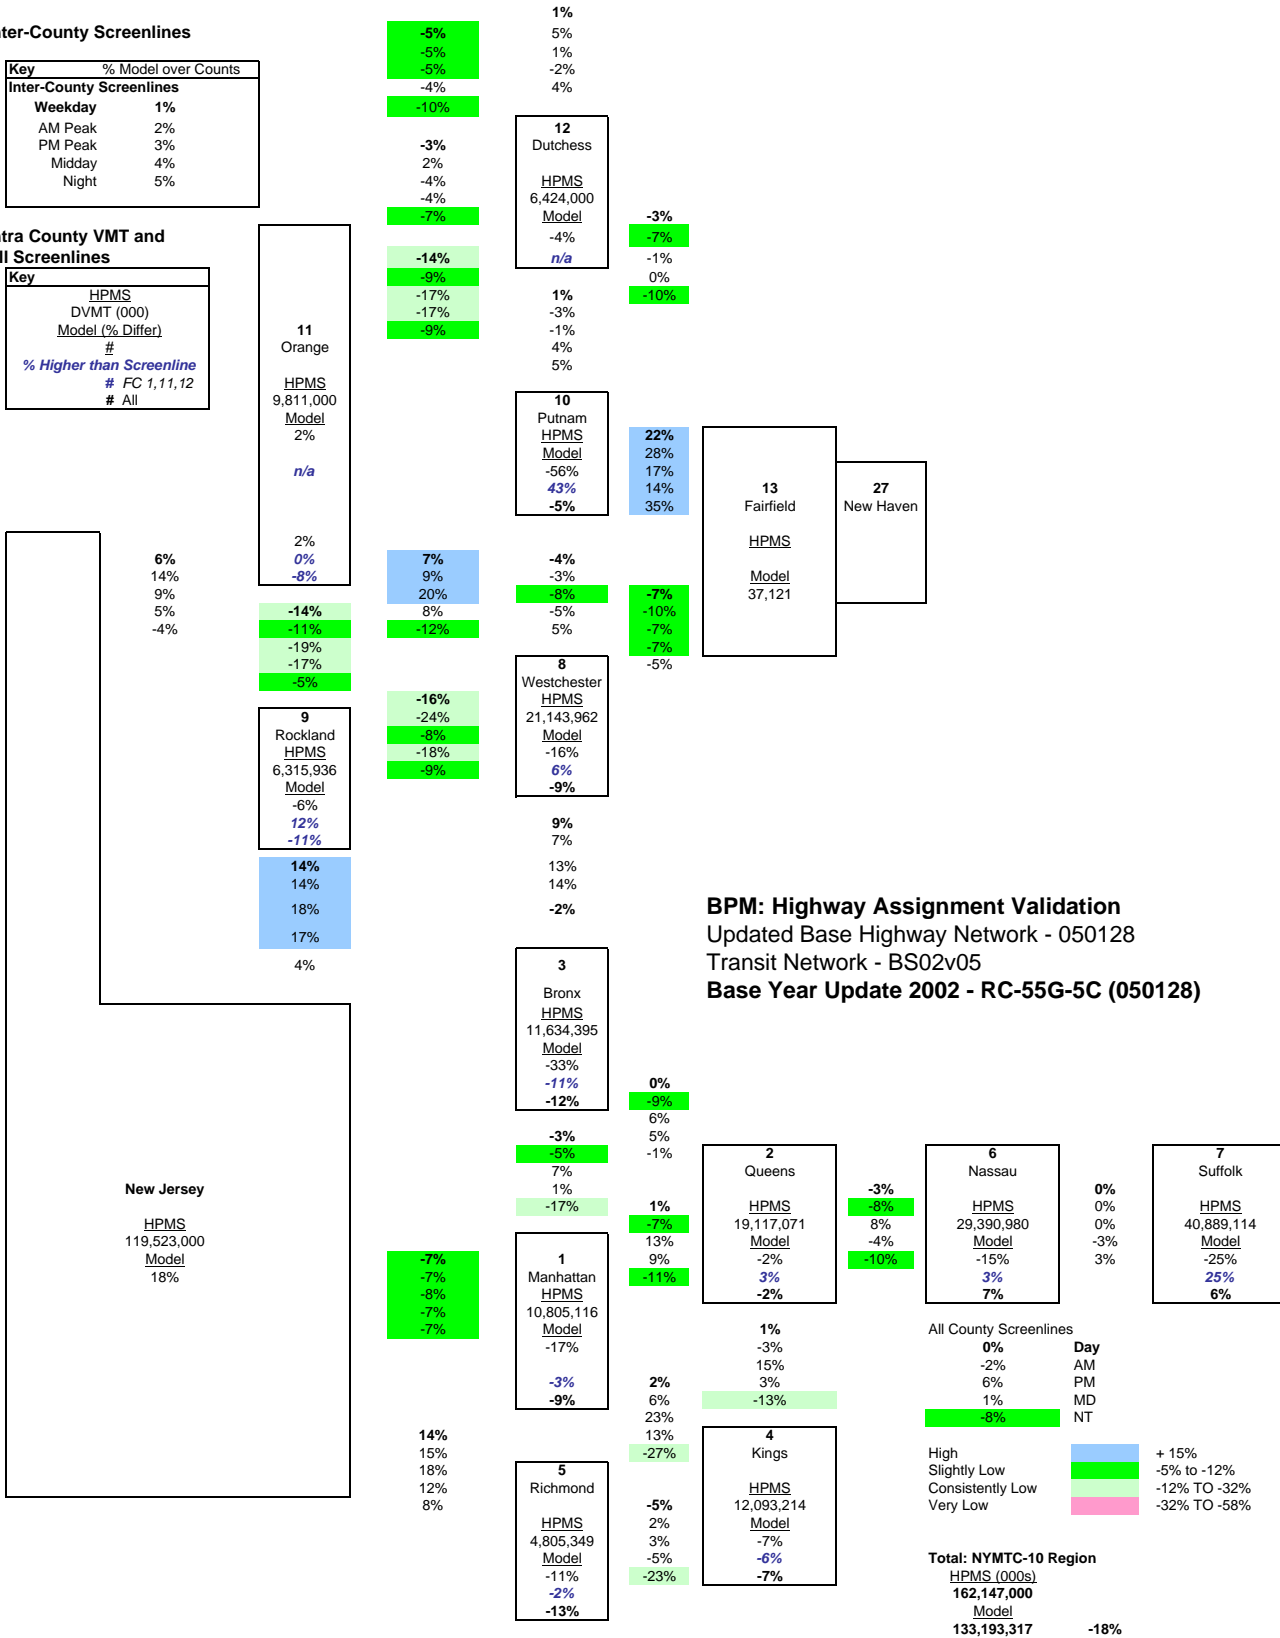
ter-County Screenlines

| Key | % Model over Counts |
|---|---|
| Inter-County Screenlines | |
| Weekday | 1% |
| AM Peak | 2% |
| PM Peak | 3% |
| Midday | 4% |
| Night | 5% |

tra County VMT and
ll Screenlines

Key
HPMS
DVMT (000)
Model (% Differ)
#
% Higher than Screenline
# FC 1,11,12
# All

-5%
-5%
-5%
-4%
-10%

1%
5%
1%
-2%
4%

12
Dutchess
HPMS
6,424,000
Model
-4%
n/a

-3%
2%
-4%
-4%
-7%

-3%
-7%
-1%
0%
-10%

-14%
-9%
-17%
-17%
-9%

1%
-3%
-1%
4%
5%

11
Orange
HPMS
9,811,000
Model
2%
n/a
2%
0%
-8%

10
Putnam
HPMS
Model
-56%
43%
-5%

22%
28%
17%
14%
35%

13
Fairfield
HPMS
Model
37,121

27
New Haven

6%
14%
9%
5%
-4%

7%
9%
20%
8%
-12%

-4%
-3%
-8%
-5%
5%

-7%
-10%
-7%
-7%
-5%

-14%
-11%
-19%
-17%
-5%

8
Westchester
HPMS
21,143,962
Model
-16%
6%
-9%

-16%
-24%
-8%
-18%
-9%

9
Rockland
HPMS
6,315,936
Model
-6%
12%
-11%

9%
7%
13%
14%
-2%

14%
14%
18%
17%
4%

BPM: Highway Assignment Validation
Updated Base Highway Network - 050128
Transit Network - BS02v05
Base Year Update 2002 - RC-55G-5C (050128)

3
Bronx
HPMS
11,634,395
Model
-33%
-11%
-12%

0%
-9%
6%
5%
-1%

-3%
-5%
7%
1%
-17%

New Jersey
HPMS
119,523,000
Model
18%

2
Queens
HPMS
19,117,071
Model
-2%
3%
-2%

1%
-7%
13%
9%
-11%

-3%
-8%
8%
-4%
-10%

6
Nassau
HPMS
29,390,980
Model
-15%
3%
7%

0%
0%
0%
-3%
3%

7
Suffolk
HPMS
40,889,114
Model
-25%
25%
6%

-7%
-7%
-8%
-7%
-7%

1
Manhattan
HPMS
10,805,116
Model
-17%
-3%
-9%

1%
-3%
15%
3%
-13%

2%
6%
23%
13%
-27%

All County Screenlines
| | |
|---|---|
| 0% | Day |
| -2% | AM |
| 6% | PM |
| 1% | MD |
| -8% | NT |

14%
15%
18%
12%
8%

5
Richmond
HPMS
4,805,349
Model
-11%
-2%
-13%

-5%
2%
3%
-5%
-23%

4
Kings
HPMS
12,093,214
Model
-7%
-6%
-7%

High + 15%
Slightly Low -5% to -12%
Consistently Low -12% TO -32%
Very Low -32% TO -58%

Total: NYMTC-10 Region
HPMS (000s)
162,147,000
Model
133,193,317 -18%